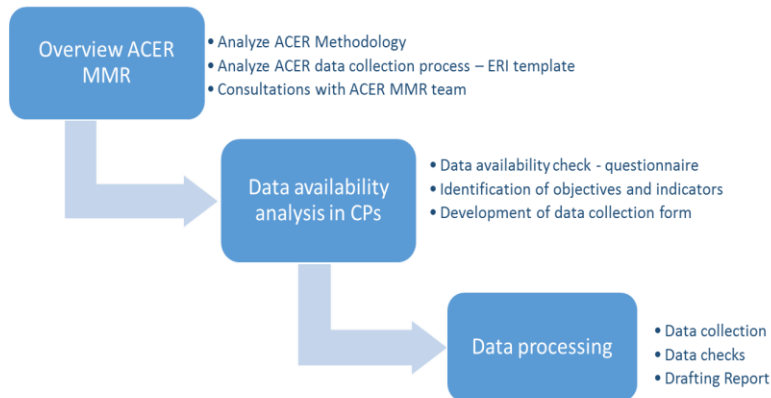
Overview ACER MMR

• Analyze ACER Methodology
• Analyze ACER data collection process – ERI template
• Consultations with ACER MMR team

Data availability analysis in CPs

• Data availability check - questionnaire
• Identification of objectives and indicators
• Development of data collection form

Data processing

• Data collection
• Data checks
• Drafting Report